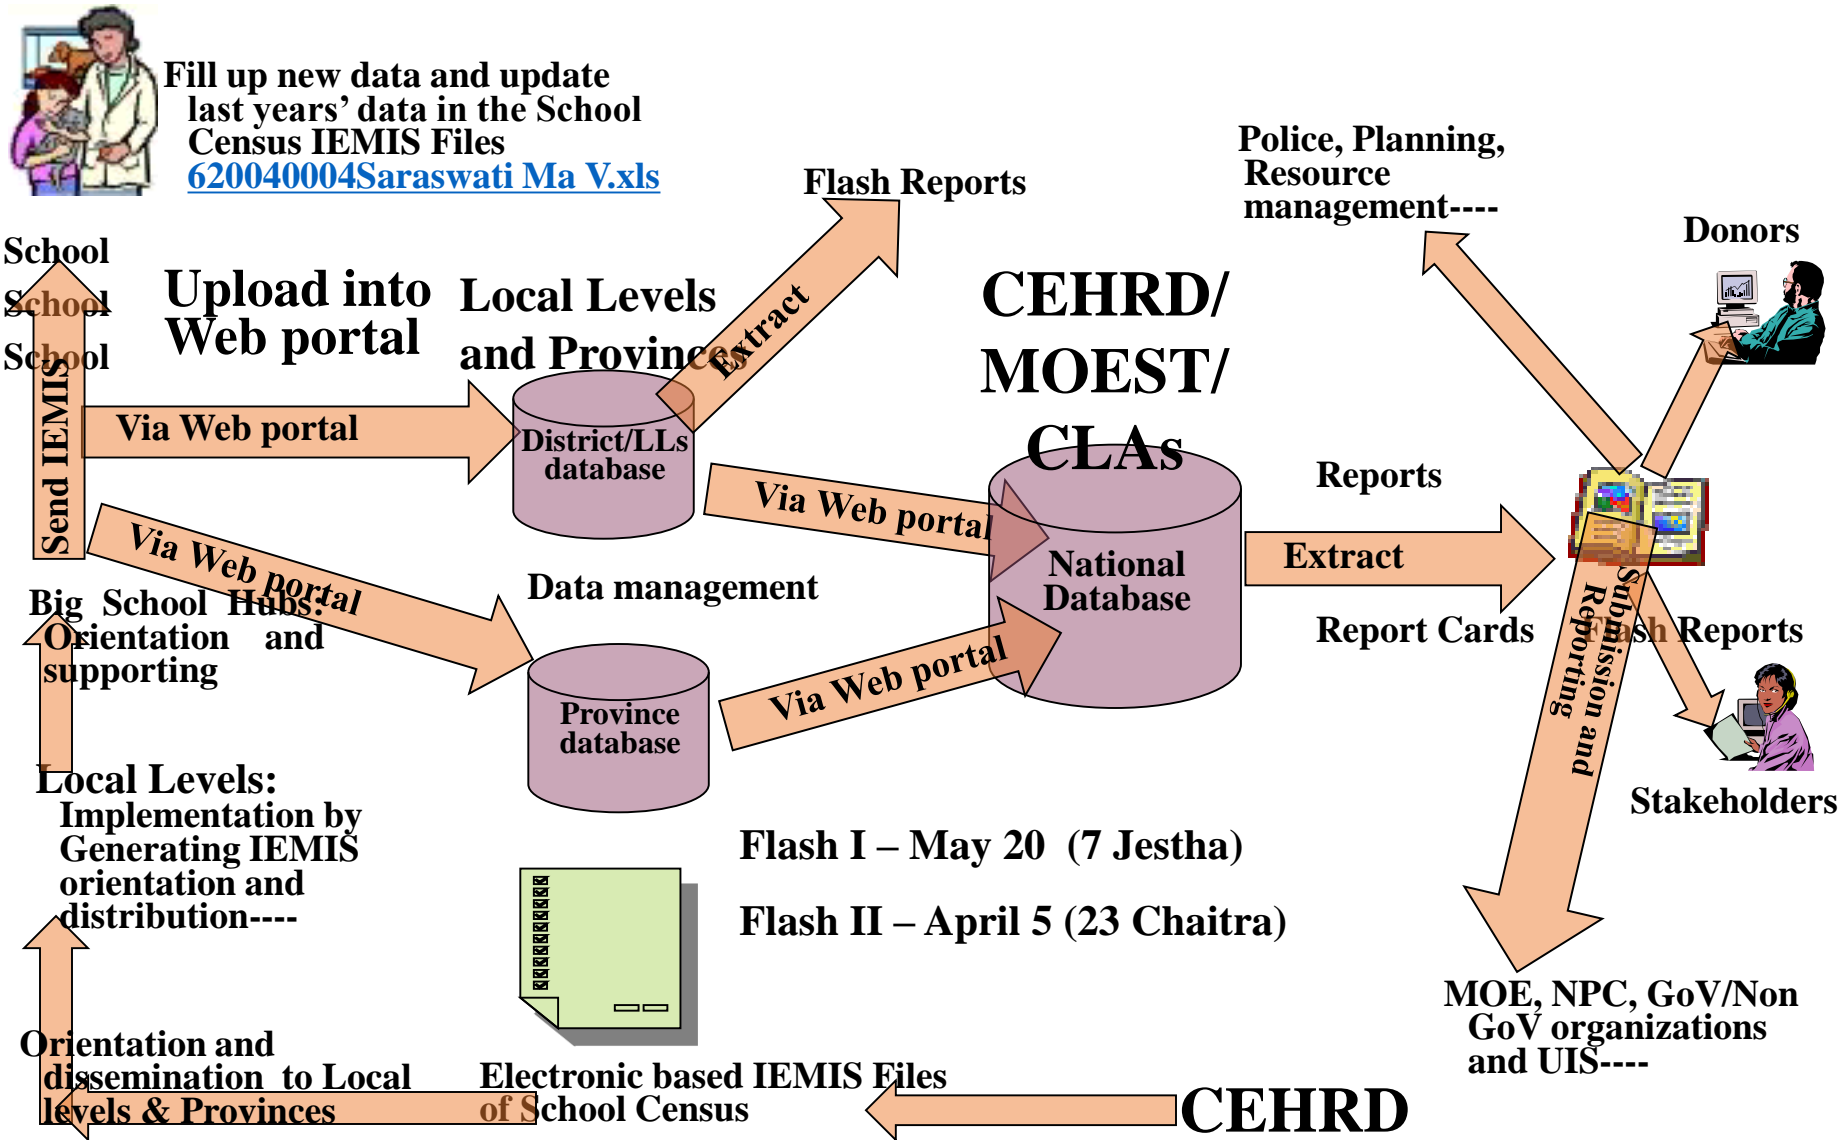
Fill up new data and update last years' data in the School Census IEMIS Files
620040004Saraswati Ma V.xls

Flash Reports

Police, Planning, Resource management----

Donors

School
School
School

Send IEMIS

Upload into Web portal

Local Levels and Provinces

Extract

CEHRD/ MOEST/ CLAs

Via Web portal

District/LLs database

Via Web portal

Reports

National Database

Extract

Via Web portal

Big School Hubs: Orientation and supporting

Data management

Report Cards

Flash Reports

Submission and Reporting

Province database

Via Web portal

Stakeholders

Local Levels: Implementation by Generating IEMIS orientation and distribution----

Flash I – May 20 (7 Jestha)

Flash II – April 5 (23 Chaitra)

MOE, NPC, GoV/Non GoV organizations and UIS----

Orientation and dissemination to Local levels & Provinces

Electronic based IEMIS Files of School Census

CEHRD